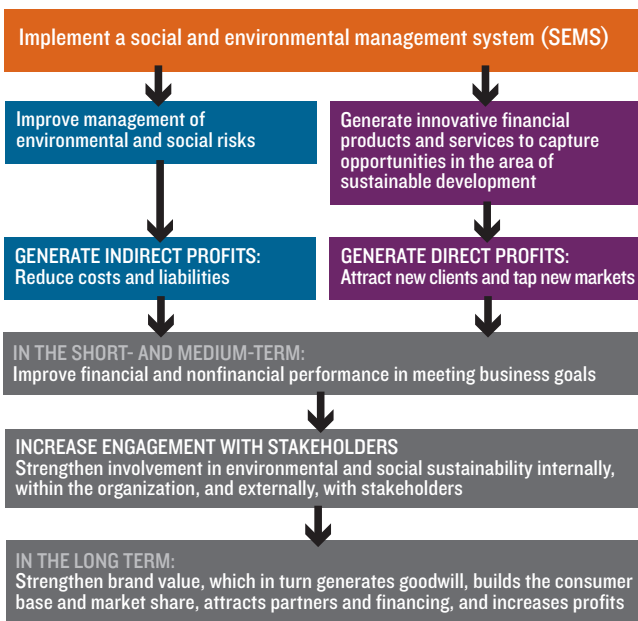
Implement a social and environmental management system (SEMS)

Improve management of environmental and social risks

Generate innovative financial products and services to capture opportunities in the area of sustainable development

GENERATE INDIRECT PROFITS:
Reduce costs and liabilities

GENERATE DIRECT PROFITS:
Attract new clients and tap new markets

IN THE SHORT- AND MEDIUM-TERM:
Improve financial and nonfinancial performance in meeting business goals

INCREASE ENGAGEMENT WITH STAKEHOLDERS
Strengthen involvement in environmental and social sustainability internally, within the organization, and externally, with stakeholders

IN THE LONG TERM:
Strengthen brand value, which in turn generates goodwill, builds the consumer base and market share, attracts partners and financing, and increases profits